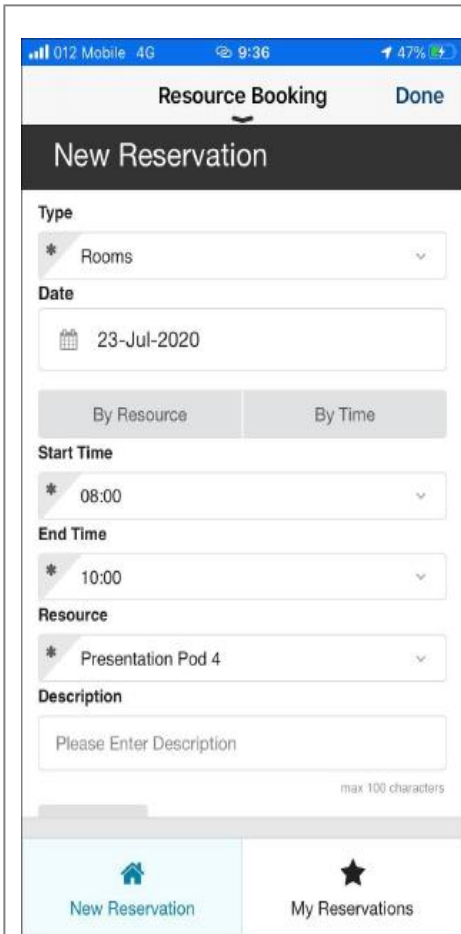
012 Mobile 4G 9:36 47%

Resource Booking Done

New Reservation

Type

* Rooms

Date

23-Jul-2020

By Resource | By Time

Start Time

* 08:00

End Time

* 10:00

Resource

* Presentation Pod 4

Description

Please Enter Description

max 100 characters

New Reservation

My Reservations